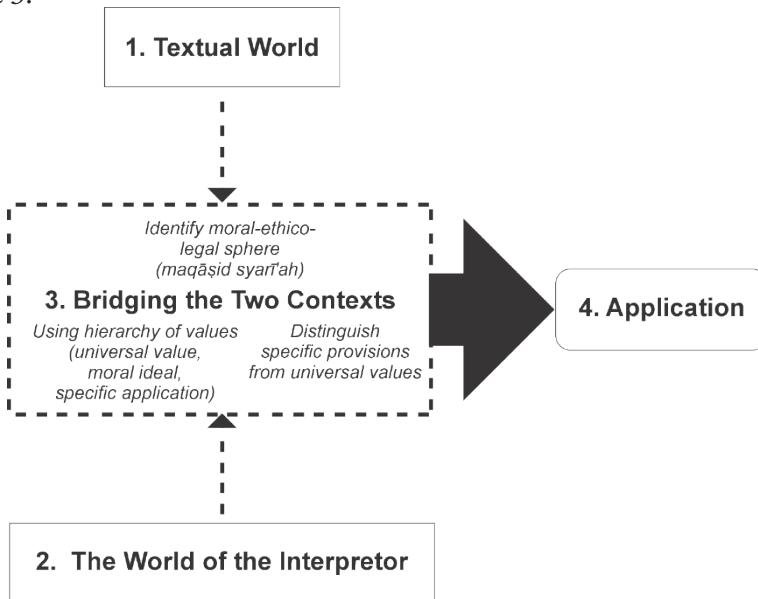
1. Textual World

Identify moral-ethico-legal sphere (maqāṣid syarī'ah)

3. Bridging the Two Contexts

Using hierarchy of values (universal value, moral ideal, specific application)

Distinguish specific provisions from universal values

4. Application

2. The World of the Interpretor